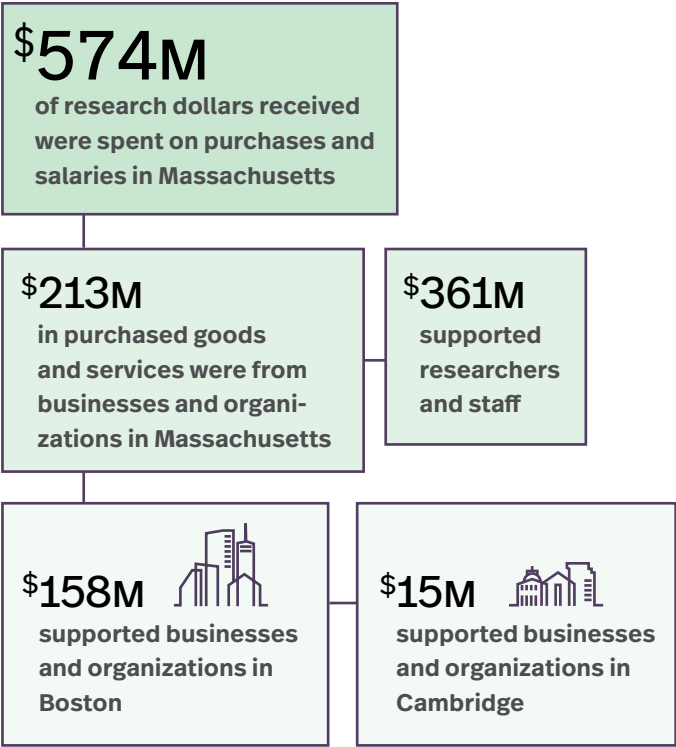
$574M
of research dollars received were spent on purchases and salaries in Massachusetts

$213M
in purchased goods and services were from businesses and organizations in Massachusetts

$361M
supported researchers and staff

$158M
supported businesses and organizations in Boston

$15M
supported businesses and organizations in Cambridge